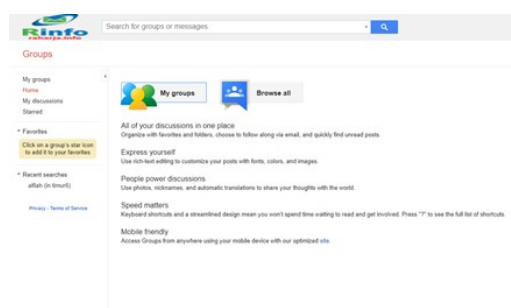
Rinfo
raharja.info

Search for groups or messages

Groups

My groups
Home
My discussions
Starred

Favorites

Click on a group's star icon to add it to your favorites

Recent searches
alfiah (in:timur6)

Privacy - Terms of Service

My groups

Browse all

All of your discussions in one place
Organize with favorites and folders, choose to follow along via email, and quickly find unread posts.

Express yourself
Use rich-text editing to customize your posts with fonts, colors, and images.

People power discussions
Use photos, nicknames, and automatic translations to share your thoughts with the world.

Speed matters
Keyboard shortcuts and a streamlined design mean you won't spend time waiting to read and get involved. Press "?" to see the full list of shortcuts.

Mobile friendly
Access Groups from anywhere using your mobile device with our optimized site.